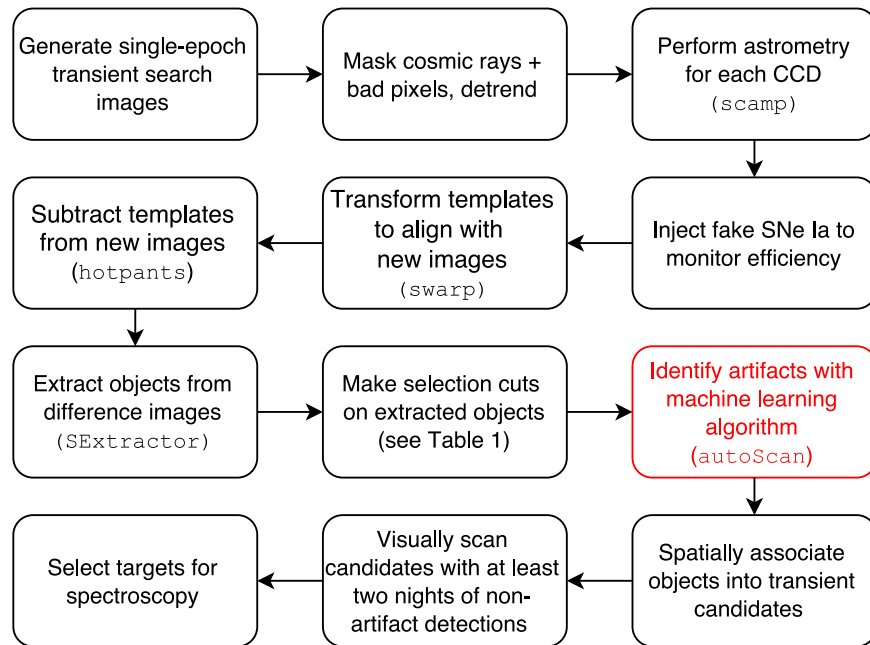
Generate single-epoch transient search images

Mask cosmic rays + bad pixels, detrend

Perform astrometry for each CCD (scamp)

Subtract templates from new images (hotpants)

Transform templates to align with new images (swarp)

Inject fake SNe Ia to monitor efficiency

Extract objects from difference images (SExtractor)

Make selection cuts on extracted objects (see Table 1)

Identify artifacts with machine learning algorithm (autoScan)

Select targets for spectroscopy

Visually scan candidates with at least two nights of non-artifact detections

Spatially associate objects into transient candidates